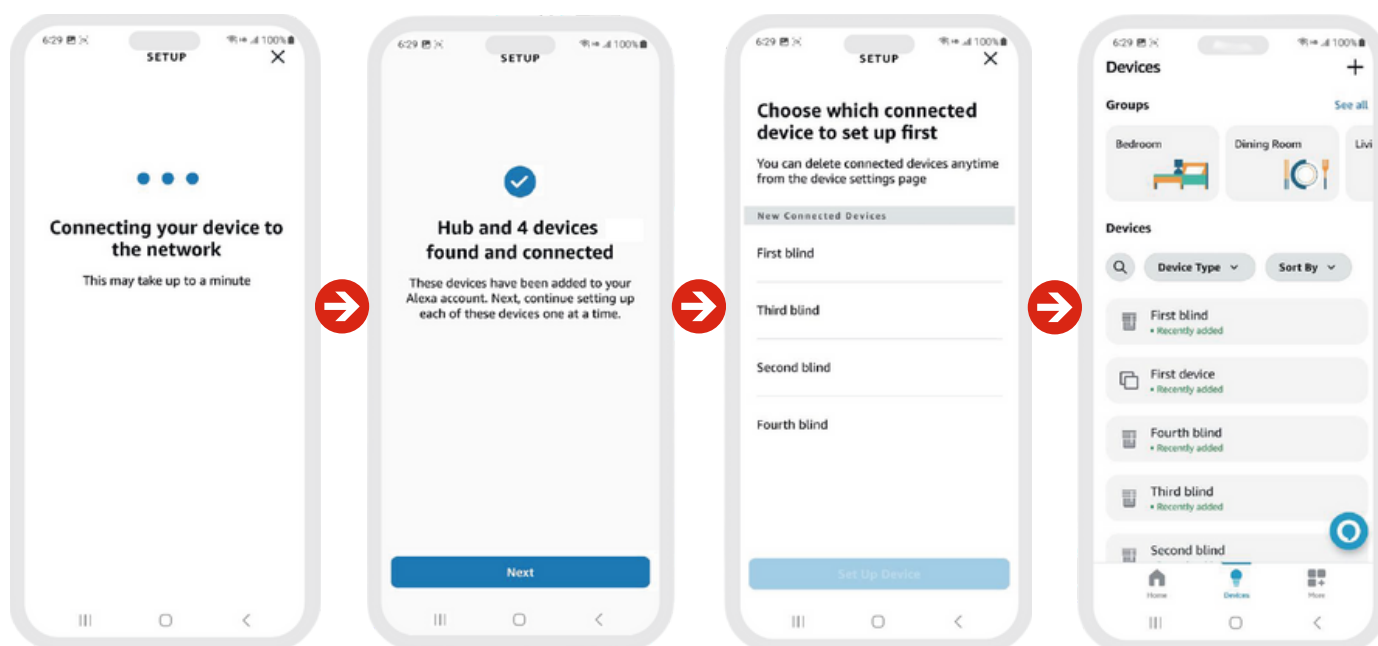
6:29 100%

SETUP

Connecting your device to the network

This may take up to a minute

6:29 100%

SETUP

Hub and 4 devices found and connected

These devices have been added to your Alexa account. Next, continue setting up each of these devices one at a time.

Next

6:29 100%

SETUP

Choose which connected device to set up first

You can delete connected devices anytime from the device settings page

New Connected Devices

First blind

Third blind

Second blind

Fourth blind

Set Up Device

6:29 100%

Devices

Groups

See all

Bedroom

Dining Room

Livi

Devices

Device Type

Sort By

First blind
• Recently added

First device
• Recently added

Fourth blind
• Recently added

Third blind
• Recently added

Second blind

Home

Devices

More